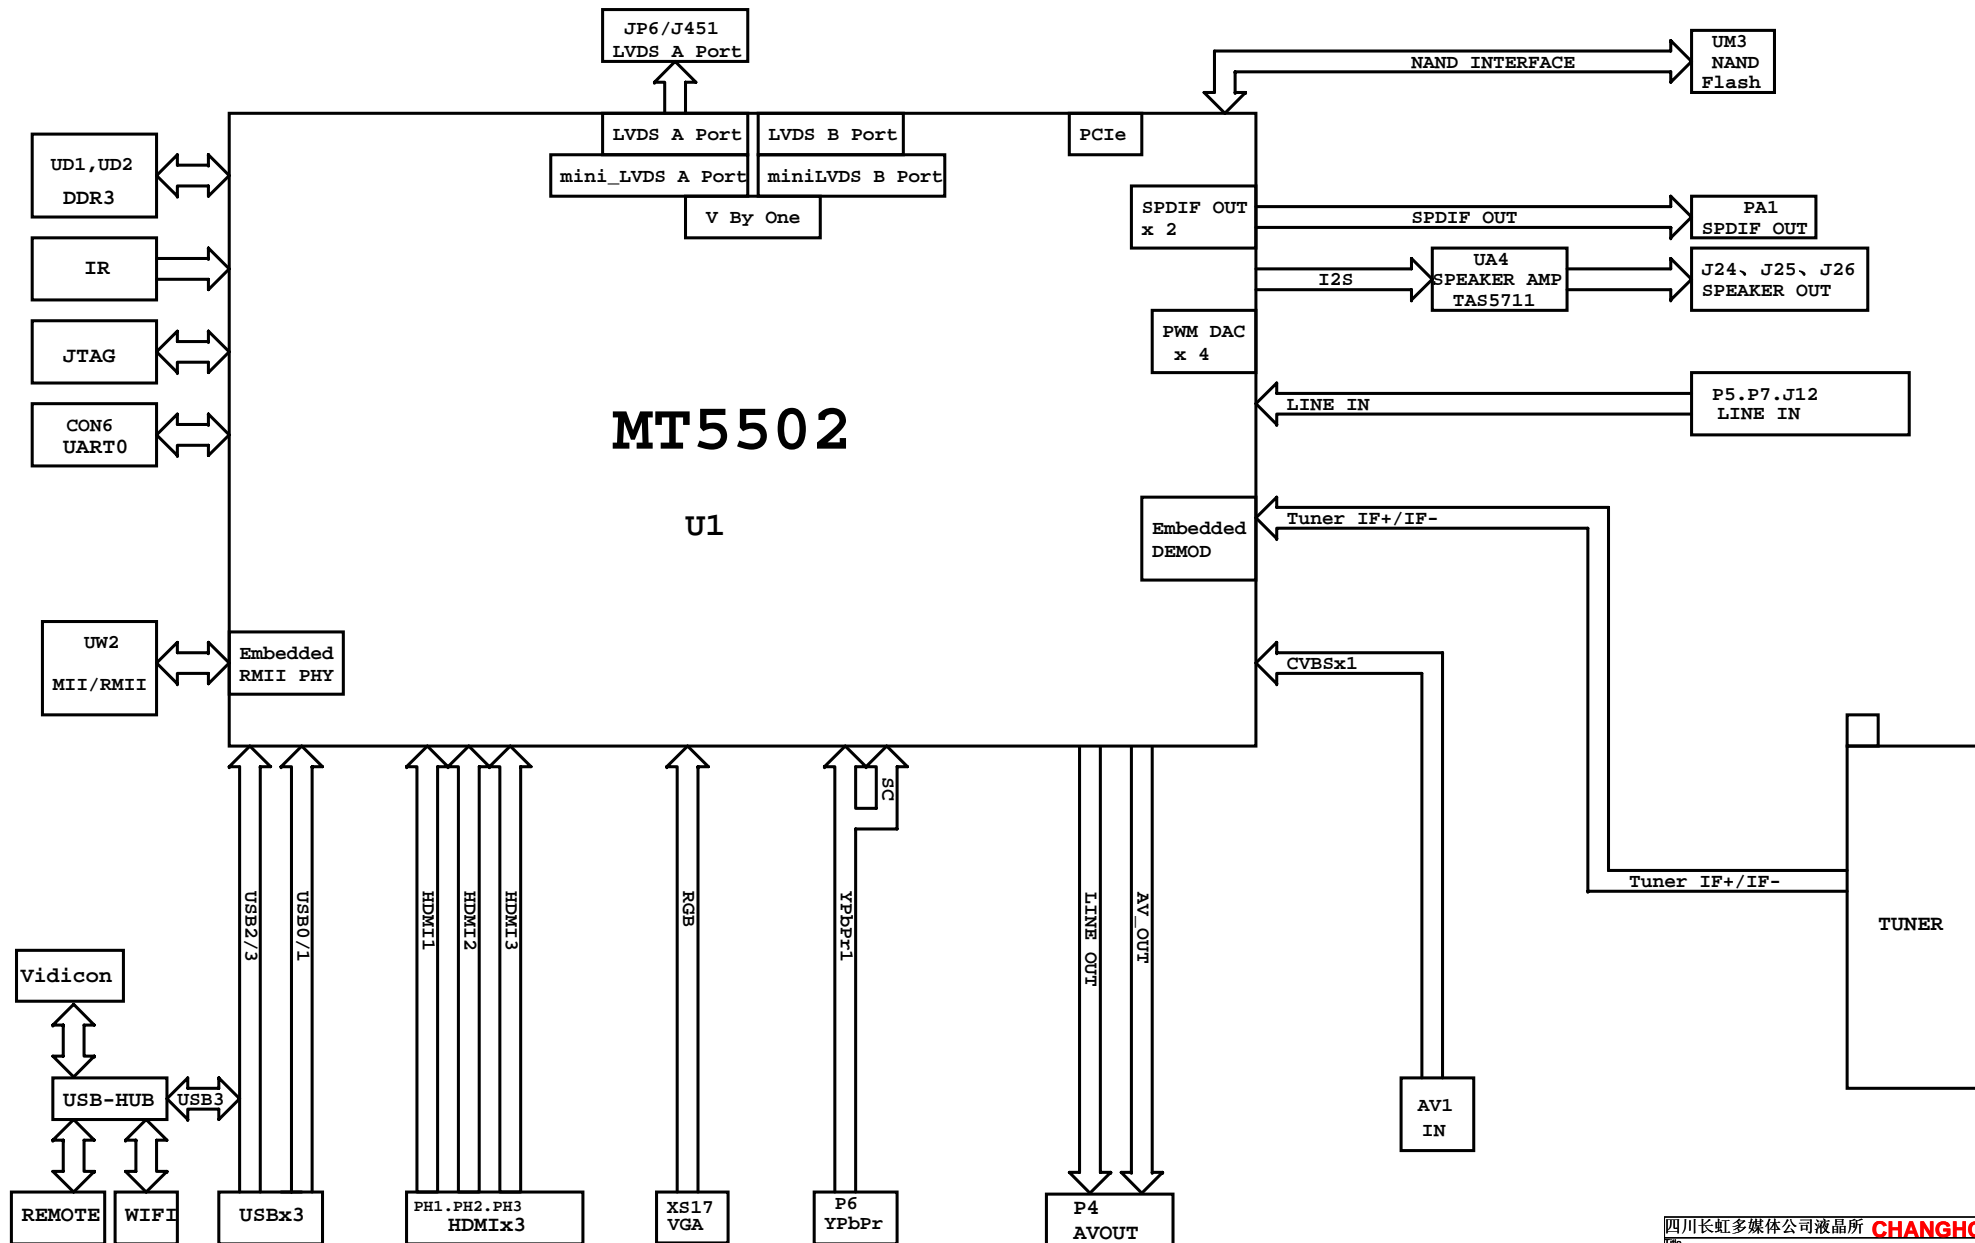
JP6/J451
LVDS A Port

NAND INTERFACE

UM3
NAND
Flash

LVDS A Port
LVDS B Port
PCIe
mini_LVDS A Port
miniLVDS B Port
V By One

UD1,UD2
DDR3

IR

JTAG

CON6
UART0

SPDIF OUT
x 2

SPDIF OUT

PA1
SPDIF OUT

I2S

UA4
SPEAKER AMP
TAS5711

J24、J25、J26
SPEAKER OUT

PWM DAC
x 4

LINE IN

P5.P7.J12
LINE IN

MT5502

U1

Embedded
DEMOD

Tuner IF+/IF-

UW2
MII/RMII

Embedded
RMII PHY

CVBSx1

SC

USB2/3
USB0/1
HDMI1
HDMI2
HDMI3
RGB
YPbPr1
LINE OUT
AV_OUT

Tuner IF+/IF-

TUNER

Vidicon

USB-HUB
USB3

AV1
IN

REMOTE
WIFI
USBx3
PH1.PH2.PH3
HDMIx3
XS17
VGA
P6
YPbPr
P4
AVOUT

四川长虹多媒体公司液晶所 CHANGH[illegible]